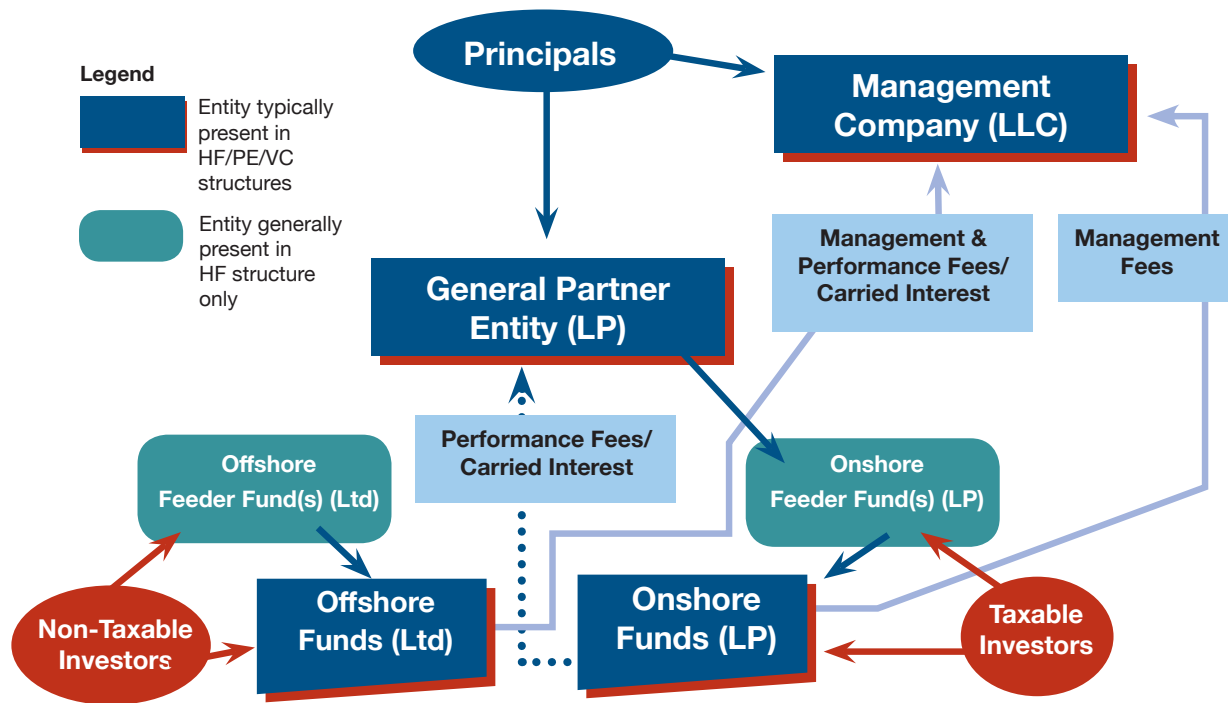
Legend

Entity typically present in HF/PE/VC structures

Entity generally present in HF structure only

Principals

Management Company (LLC)

General Partner Entity (LP)

Management & Performance Fees/ Carried Interest

Management Fees

Performance Fees/ Carried Interest

Offshore Feeder Fund(s) (Ltd)

Onshore Feeder Fund(s) (LP)

Non-Taxable Investors

Offshore Funds (Ltd)

Onshore Funds (LP)

Taxable Investors